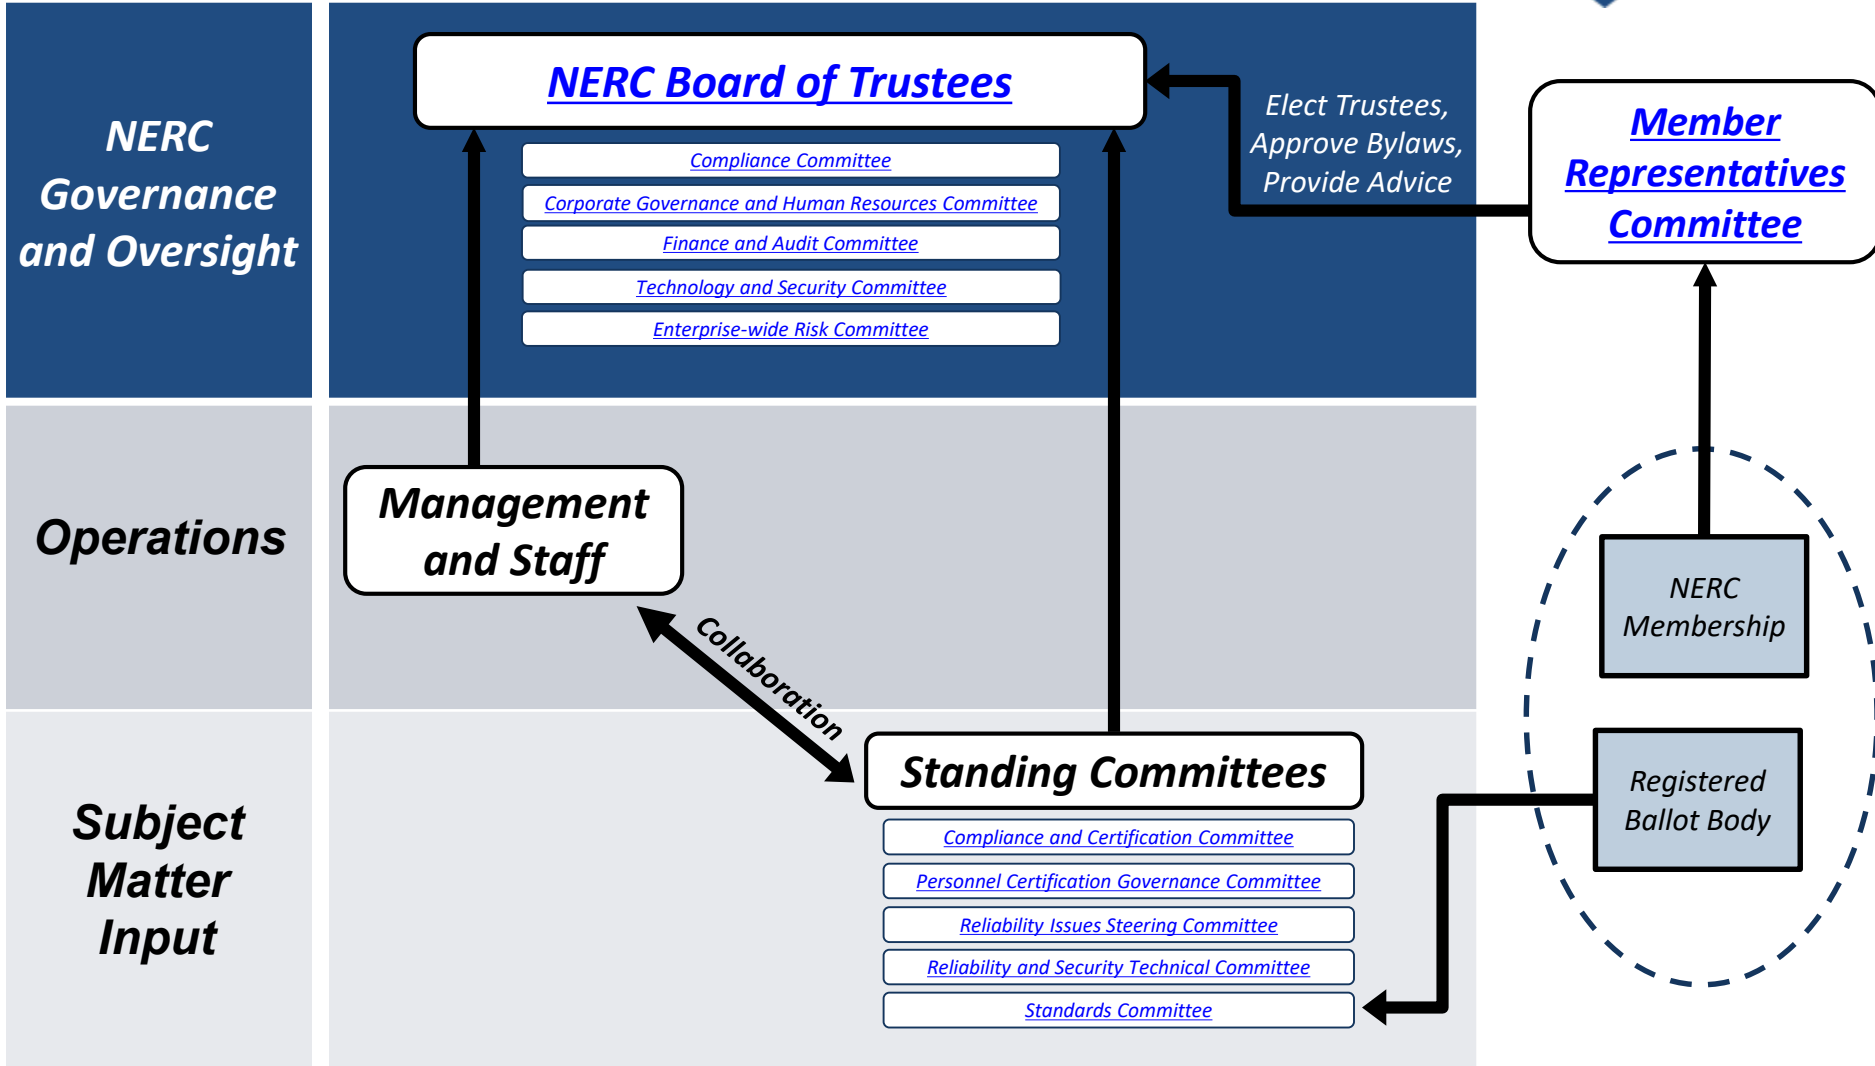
NERC Governance and Oversight

NERC Board of Trustees

Compliance Committee

Corporate Governance and Human Resources Committee

Finance and Audit Committee

Technology and Security Committee

Enterprise-wide Risk Committee

Elect Trustees, Approve Bylaws, Provide Advice

Member Representatives Committee

Operations

Management and Staff

Collaboration

NERC Membership

Subject Matter Input

Standing Committees

Compliance and Certification Committee

Personnel Certification Governance Committee

Reliability Issues Steering Committee

Reliability and Security Technical Committee

Standards Committee

Registered Ballot Body